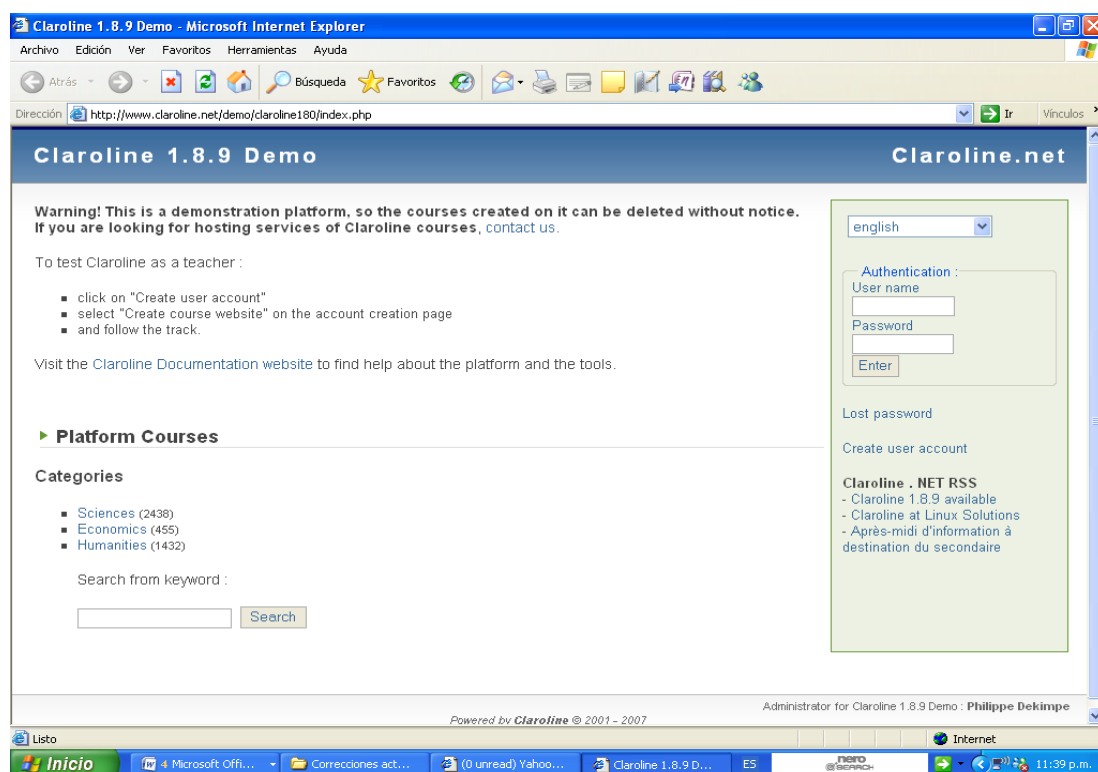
Claroline 1.8.9 Demo - Microsoft Internet Explorer

Archivo Edición Ver Favoritos Herramientas Ayuda

Atrás Búsqueda Favoritos

Dirección http://www.claroline.net/demo/claroline180/index.php Ir Vínculos

Claroline 1.8.9 Demo

Claroline.net

Warning! This is a demonstration platform, so the courses created on it can be deleted without notice. If you are looking for hosting services of Claroline courses, contact us.

To test Claroline as a teacher :

- click on "Create user account"
- select "Create course website" on the account creation page
- and follow the track.

Visit the Claroline Documentation website to find help about the platform and the tools.

Platform Courses

Categories

- Sciences (2438)
- Economics (455)
- Humanities (1432)

Search from keyword :

Search

english

Authentication :
User name
Password
Enter

Lost password

Create user account

Claroline . NET RSS
- Claroline 1.8.9 available
- Claroline at Linux Solutions
- Après-midi d'information à destination du secondaire

Administrator for Claroline 1.8.9 Demo : Philippe Dekimpe

Powered by Claroline © 2001 - 2007

Listo

Internet

Inicio 4 Microsoft Offi... Correcciones act... (0 unread) Yahoo... Claroline 1.8.9 D... ES nero SEARCH 11:39 p.m.